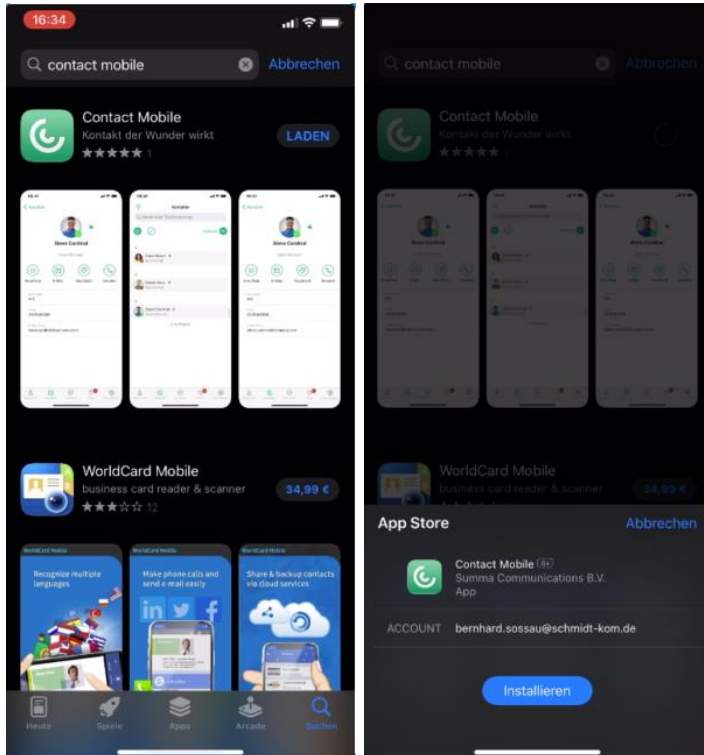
16:34

contact mobile Abbrechen

Contact Mobile
Kontakt der Wunder wirkt
★★★★★ 1
LADEN

WorldCard Mobile
business card reader & scanner
★★★☆☆ 12
34,99 €

WorldCard Mobile
Recognize multiple languages

WorldCard Mobile
Make phone calls and send e-mail easily

WorldCard Mobile
Share & backup contacts via cloud services

Heute Spiele Apps Arcade Suchen

contact mobile Abbrechen

Contact Mobile
Kontakt der Wunder wirkt

WorldCard Mobile
business card reader & scanner
34,99 €

App Store Abbrechen

Contact Mobile 4+
Summa Communications B.V.
App

ACCOUNT bernhard.sossau@schmidt-kom.de

Installieren